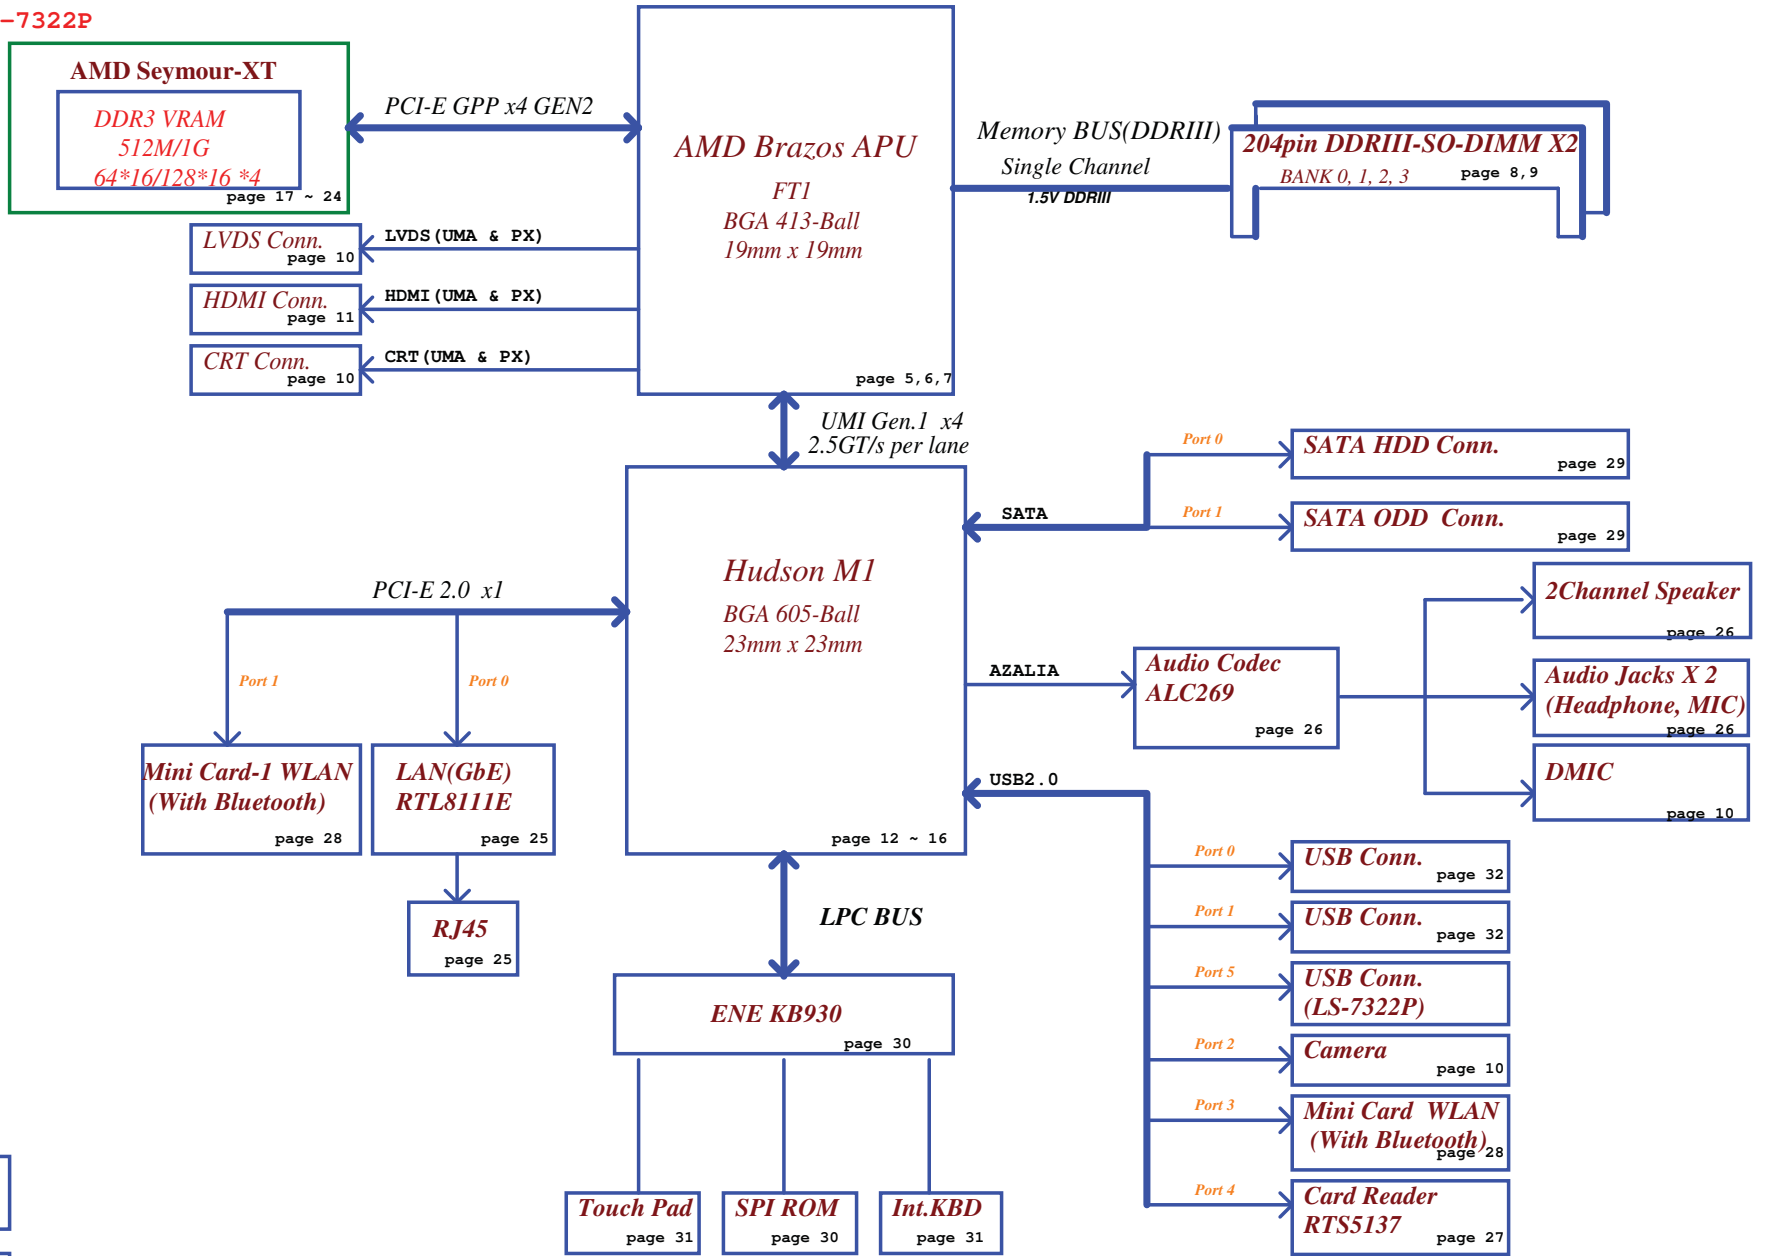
-7322P

AMD Seymour-XT
DDR3 VRAM
512M/1G
64*16/128*16 *4
page 17 ~ 24

PCI-E GPP x4 GEN2

AMD Brazos APU
FT1
BGA 413-Ball
19mm x 19mm
page 5,6,7

Memory BUS(DDRIII)
Single Channel
1.5V DDRIII

204pin DDRIII-SO-DIMM X2
BANK 0, 1, 2, 3
page 8,9

LVDS Conn.
page 10
LVDS(UMA & PX)

HDMI Conn.
page 11
HDMI(UMA & PX)

CRT Conn.
page 10
CRT(UMA & PX)

UMI Gen.1 x4
2.5GT/s per lane

Port 0
SATA HDD Conn.
page 29

SATA
Port 1
SATA ODD Conn.
page 29

Hudson M1
BGA 605-Ball
23mm x 23mm
page 12 ~ 16

PCI-E 2.0 x1
Port 1
Port 0

2Channel Speaker
page 26

AZALIA
Audio Codec
ALC269
page 26

Audio Jacks X 2
(Headphone, MIC)
page 26

DMIC
page 10

USB2.0

Mini Card-1 WLAN
(With Bluetooth)
page 28

LAN(GbE)
RTL8111E
page 25

RJ45
page 25

Port 0
USB Conn.
page 32

Port 1
USB Conn.
page 32

LPC BUS

Port 5
USB Conn.
(LS-7322P)

ENE KB930
page 30

Port 2
Camera
page 10

Port 3
Mini Card WLAN
(With Bluetooth)
page 28

Port 4
Card Reader
RTS5137
page 27

Touch Pad
page 31

SPI ROM
page 30

Int.KBD
page 31